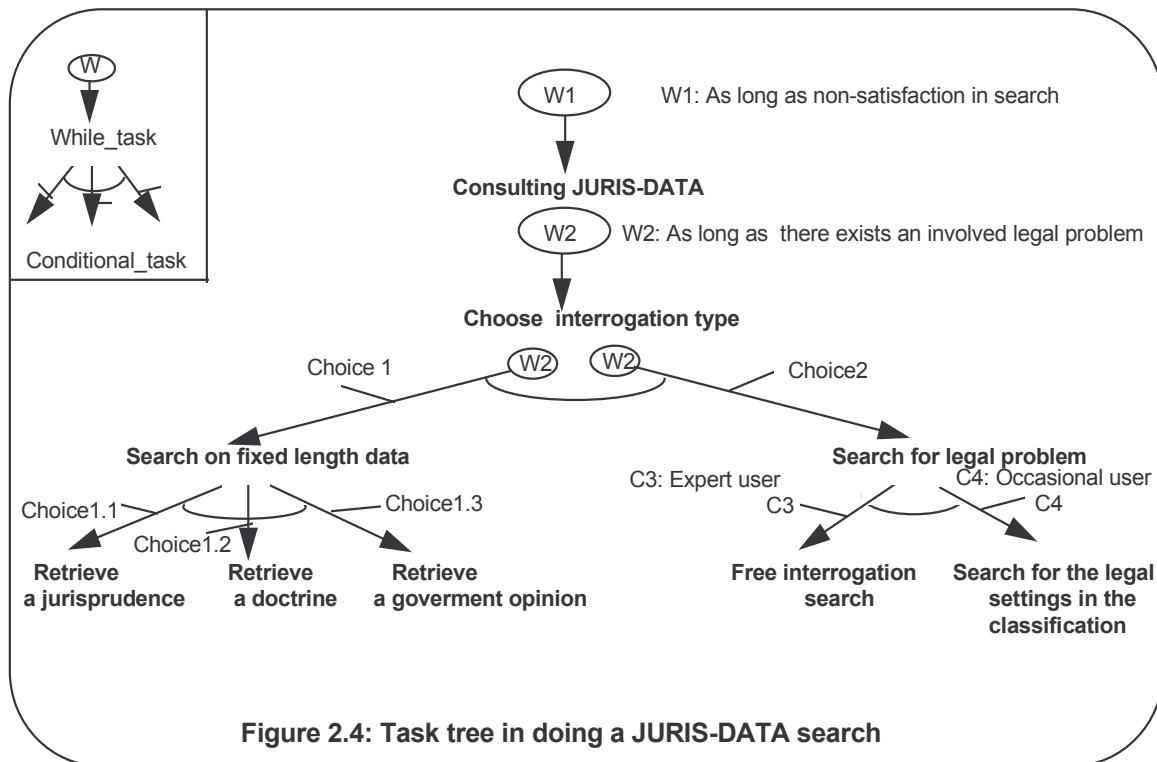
W

While_task

Conditional_task

W1

W1: As long as non-satisfaction in search

Consulting JURIS-DATA

W2

W2: As long as there exists an involved legal problem

Choose interrogation type

W2

W2

Choice 1

Choice2

Search on fixed length data

Search for legal problem

C3: Expert user

C4: Occasional user

Choice1.1

Choice1.3

C3

C4

Choice1.2

Retrieve a jurisprudence

Retrieve a doctrine

Retrieve a goverment opinion

Free interrogation search

Search for the legal settings in the classification

Figure 2.4: Task tree in doing a JURIS-DATA search